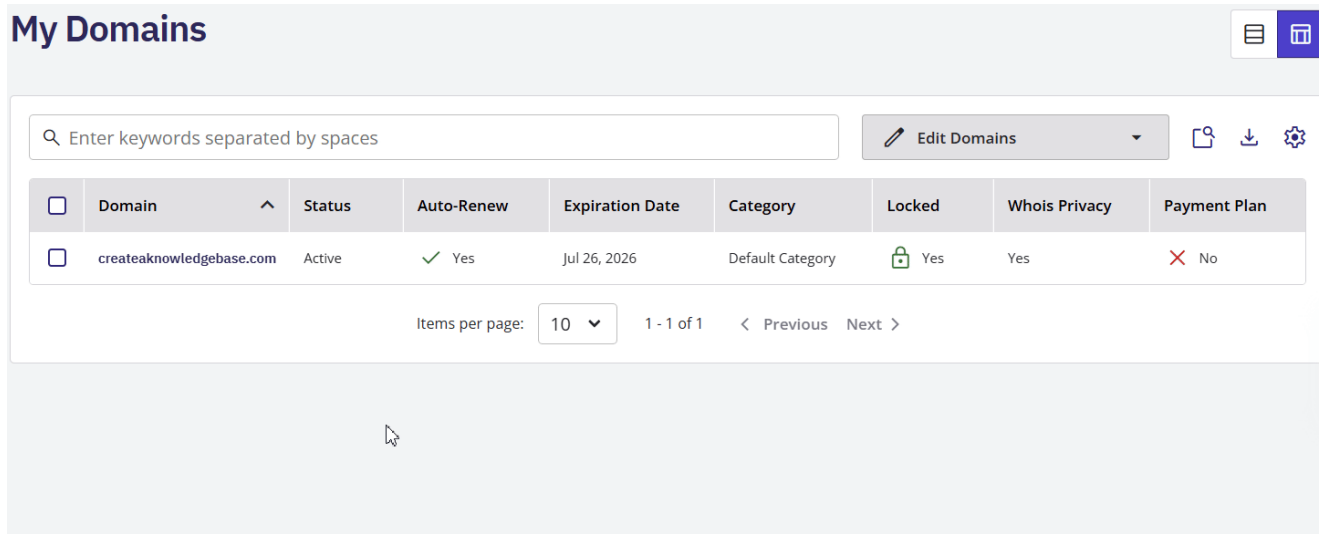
My Domains

Enter keywords separated by spaces

Edit Domains

| Domain | Status | Auto-Renew | Expiration Date | Category | Locked | Whois Privacy | Payment Plan |
|---|---|---|---|---|---|---|---|
| createaknowledgebase.com | Active | Yes | Jul 26, 2026 | Default Category | Yes | Yes | No |

Items per page: 10 1 - 1 of 1 Previous Next